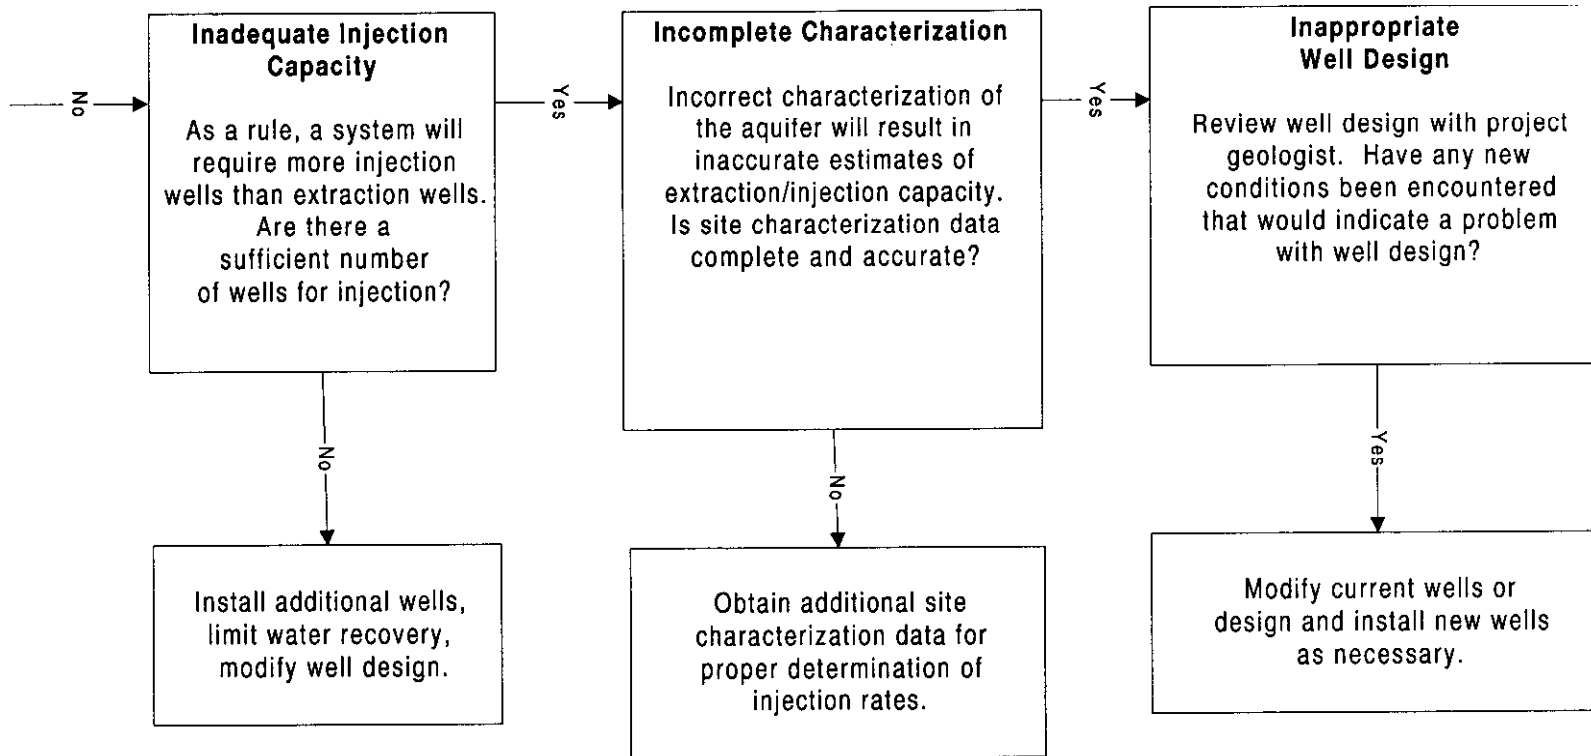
No

Inadequate Injection Capacity

As a rule, a system will require more injection wells than extraction wells. Are there a sufficient number of wells for injection?

Yes

Incomplete Characterization

Incorrect characterization of the aquiter will result in inaccurate estimates of extraction/injection capacity. Is site characterization data complete and accurate?

Yes

Inappropriate Well Design

Review well design with project geologist. Have any new conditions been encountered that would indicate a problem with well design?

No

Install additional wells, limit water recovery, modify well design.

No

Obtain additional site characterization data for proper determination of injection rates.

Yes

Modify current wells or design and install new wells as necessary.